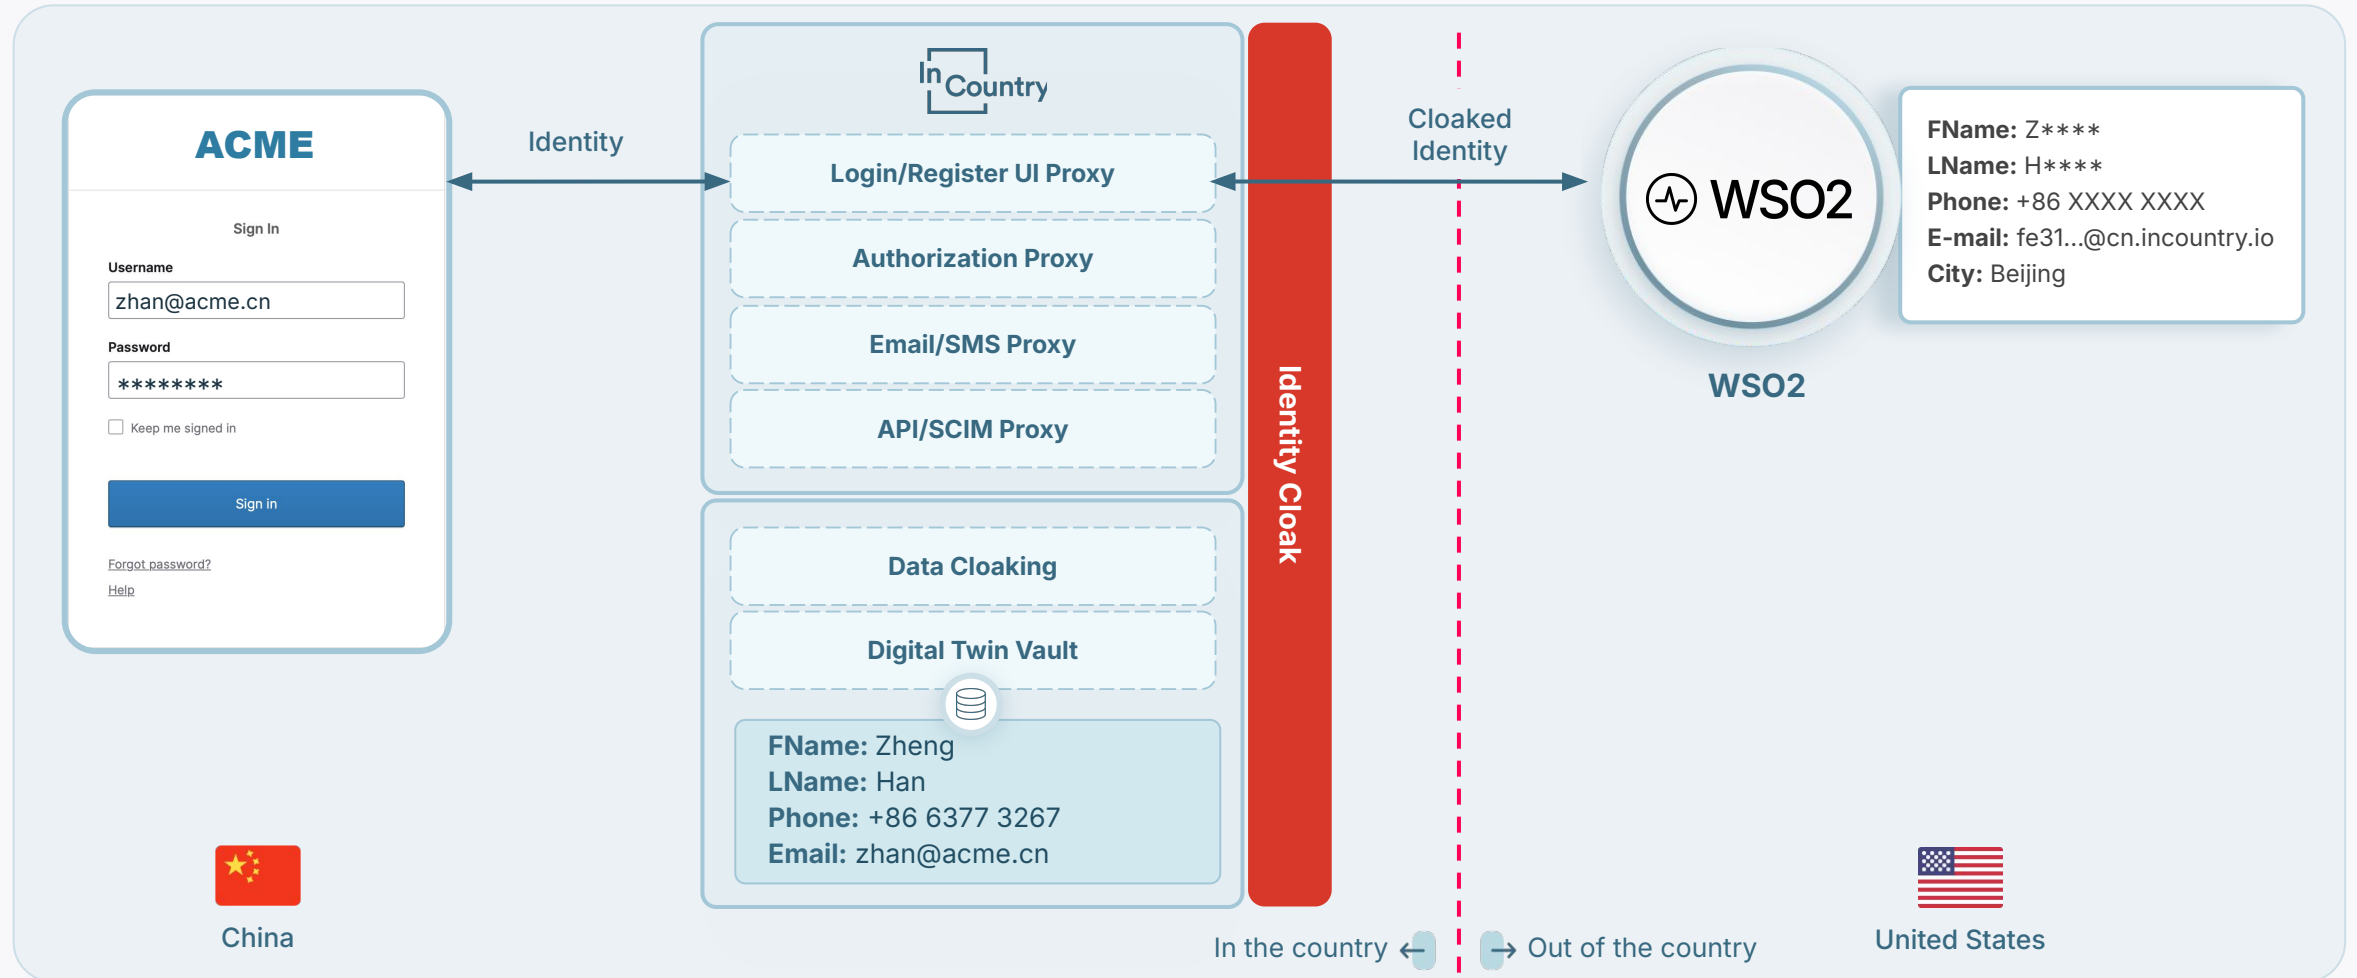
ACME

Sign In

Username

zhan@acme.cn

Password

********

Keep me signed in

Sign in

Forgot password?

Help

Identity

InCountry

Login/Register UI Proxy

Authorization Proxy

Email/SMS Proxy

API/SCIM Proxy

Data Cloaking

Digital Twin Vault

FName: Zheng
LName: Han
Phone: +86 6377 3267
Email: zhan@acme.cn

Identity Cloak

Cloaked Identity

WSO2

WSO2

FName: Z****
LName: H****
Phone: +86 XXXX XXXX
E-mail: fe31...@cn.incountry.io
City: Beijing

China

In the country

Out of the country

United States